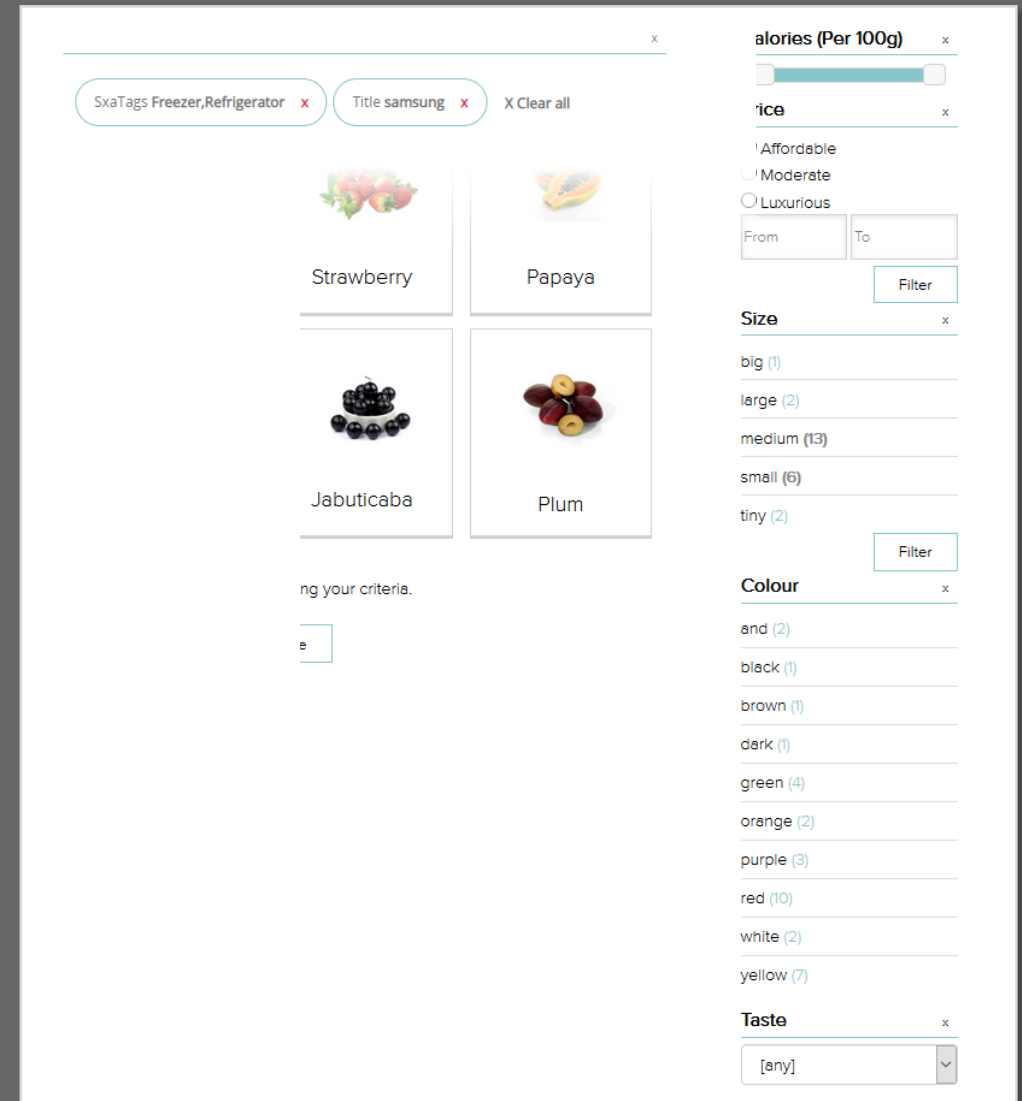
x

SxaTags Freezer,Refrigerator x

Title samsung x

X Clear all

Strawberry

Papaya

Jabuticaba

Plum

ng your criteria.

e

alories (Per 100g) x

rice x

Affordable

Moderate

Luxurious

From

To

Filter

Size x

big (1)

large (2)

medium (13)

small (6)

tiny (2)

Filter

Colour x

and (2)

black (1)

brown (1)

dark (1)

green (4)

orange (2)

purple (3)

red (10)

white (2)

yellow (7)

Taste x

[any]